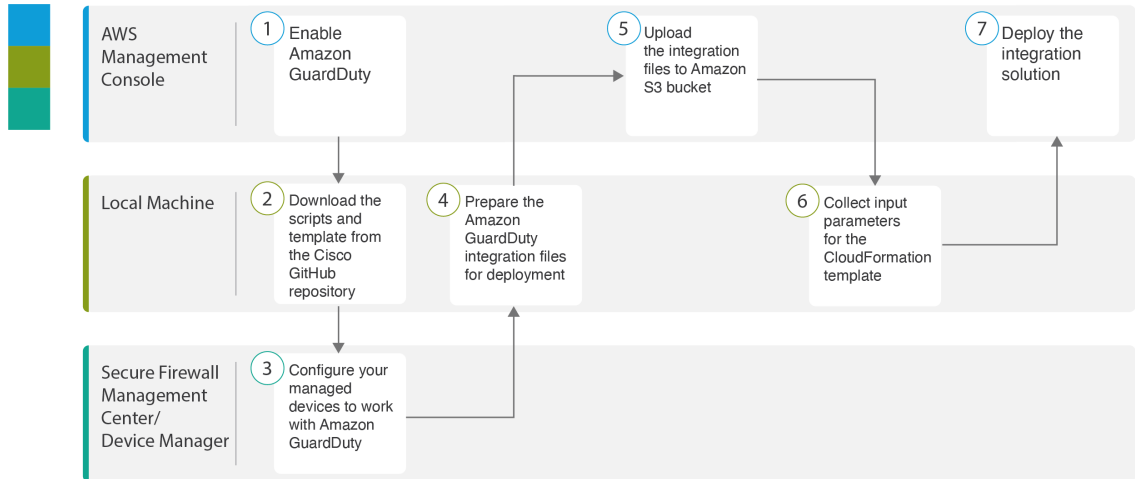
AWS Management Console

1 Enable Amazon GuardDuty

5 Upload the integration files to Amazon S3 bucket

7 Deploy the integration solution

Local Machine

2 Download the scripts and template from the Cisco GitHub repository

4 Prepare the Amazon GuardDuty integration files for deployment

6 Collect input parameters for the CloudFormation template

Secure Firewall Management Center/ Device Manager

3 Configure your managed devices to work with Amazon GuardDuty